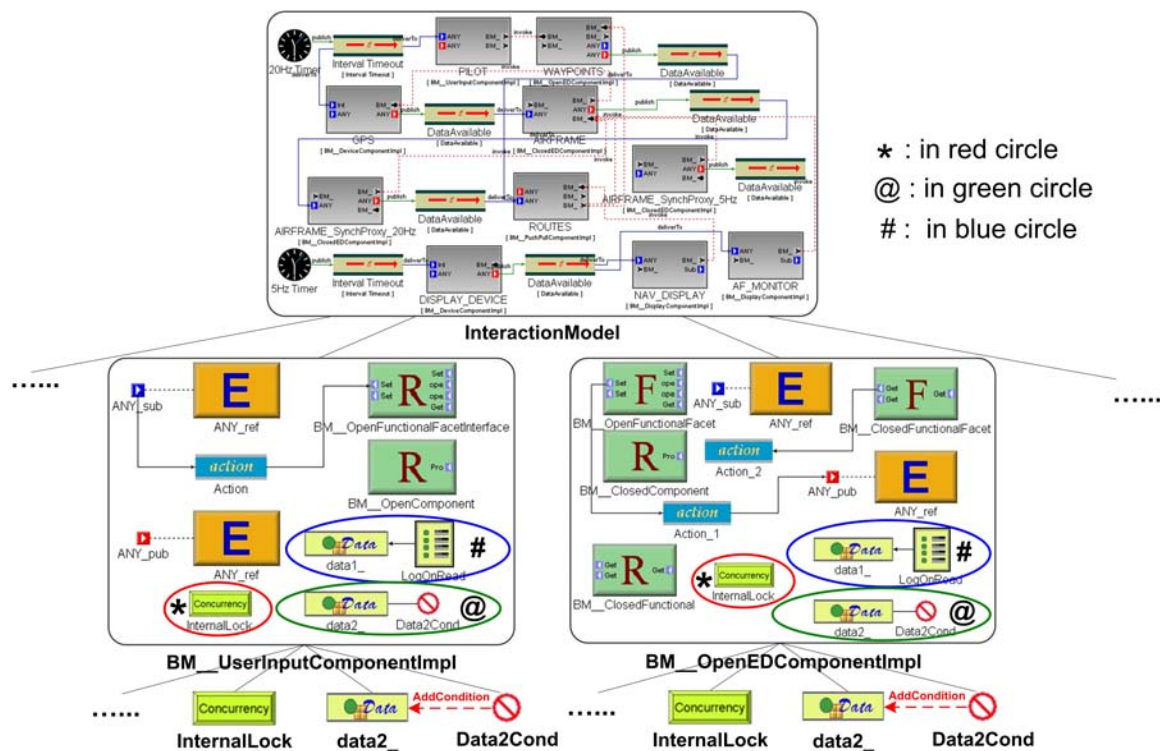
20Hz Timer
publish
Interval Timeout
[ Interval Timeout ]
deliverTo
ANY
ANY
BM_
BM_
PILOT
[ BM__UserInputComponentImpl ]
invoke
BM_
BM_
ANY
ANY
WAYPOINTS
[ BM__OpenEDComponentImpl ]
publish
DataAvailable
[ DataAvailable ]
Init
ANY
BM_
GPS
[ BM__DeviceComponentImpl ]
publish
DataAvailable
[ DataAvailable ]
deliverTo
AIRFRAME
[ BM__ClosedEDComponentImpl ]
publish
DataAvailable
[ DataAvailable ]
invoke
BM_
ANY
AIRFRAME_SynchProxy_5Hz
[ BM__ClosedEDComponentImpl ]
publish
DataAvailable
[ DataAvailable ]
BM_
ANY
AIRFRAME_SynchProxy_20Hz
[ BM__ClosedEDComponentImpl ]
publish
DataAvailable
[ DataAvailable ]
ANY
ANY
ROUTES
[ BM__PushPullComponentImpl ]
5Hz Timer
Interval Timeout
[ Interval Timeout ]
deliverTo
Init
ANY
BM_
DISPLAY_DEVICE
[ BM__DeviceComponentImpl ]
DataAvailable
[ DataAvailable ]
deliverTo
ANY
BM_
Sub
NAV_DISPLAY
[ BM__DisplayComponentImpl ]
ANY
BM_
Sub
AF_MONITOR
[ BM__DisplayComponentImpl ]
InteractionModel

* : in red circle
@ : in green circle
# : in blue circle

......
E
ANY_sub
ANY_ref
R
Set
Set
Set
ope
ope
Get
BM__OpenFunctionalFacetInterface
action
Action
R
Pro
BM__OpenComponent
E
ANY_pub
ANY_ref
Data
data1_
#
LogOnRead
*
Concurrency
InternalLock
Data
data2_
Data2Cond
@
BM__UserInputComponentImpl

F
Set
Set
Set
ope
ope
Get
BM__OpenFunctionalFacet
E
ANY_sub
ANY_ref
F
Get
Get
BM__ClosedFunctionalFacet
R
Pro
BM__ClosedComponent
action
Action_2
ANY_pub
E
ANY_ref
action
Action_1
Data
data1_
#
LogOnRead
R
Get
Get
Get
BM__ClosedFunctional
*
Concurrency
InternalLock
Data
data2_
Data2Cond
@
BM__OpenEDComponentImpl
......

......
Concurrency
InternalLock
Data
data2_
AddCondition
Data2Cond
......
Concurrency
InternalLock
Data
data2_
AddCondition
Data2Cond